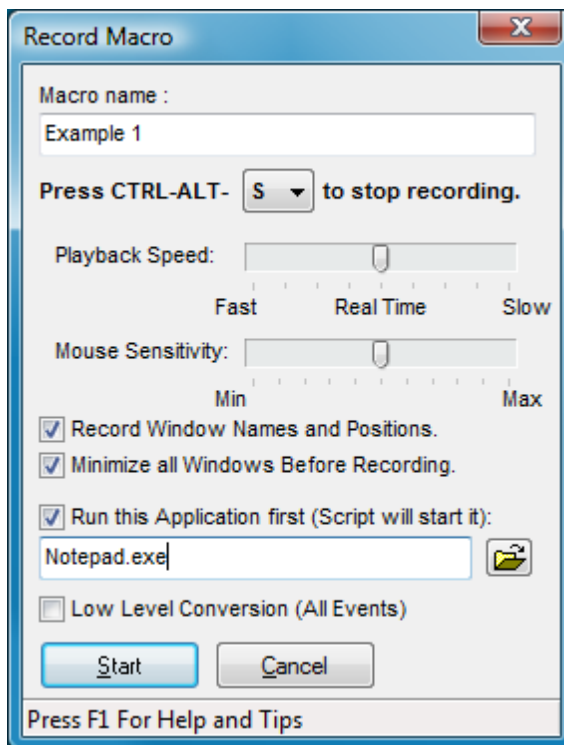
Record Macro

Macro name :

Example 1

Press CTRL-ALT- S to stop recording.

Playback Speed:

Fast Real Time Slow

Mouse Sensitivity:

Min Max

Record Window Names and Positions.

Minimize all Windows Before Recording.

Run this Application first (Script will start it):

Notepad.exe

Low Level Conversion (All Events)

Start Cancel

Press F1 For Help and Tips